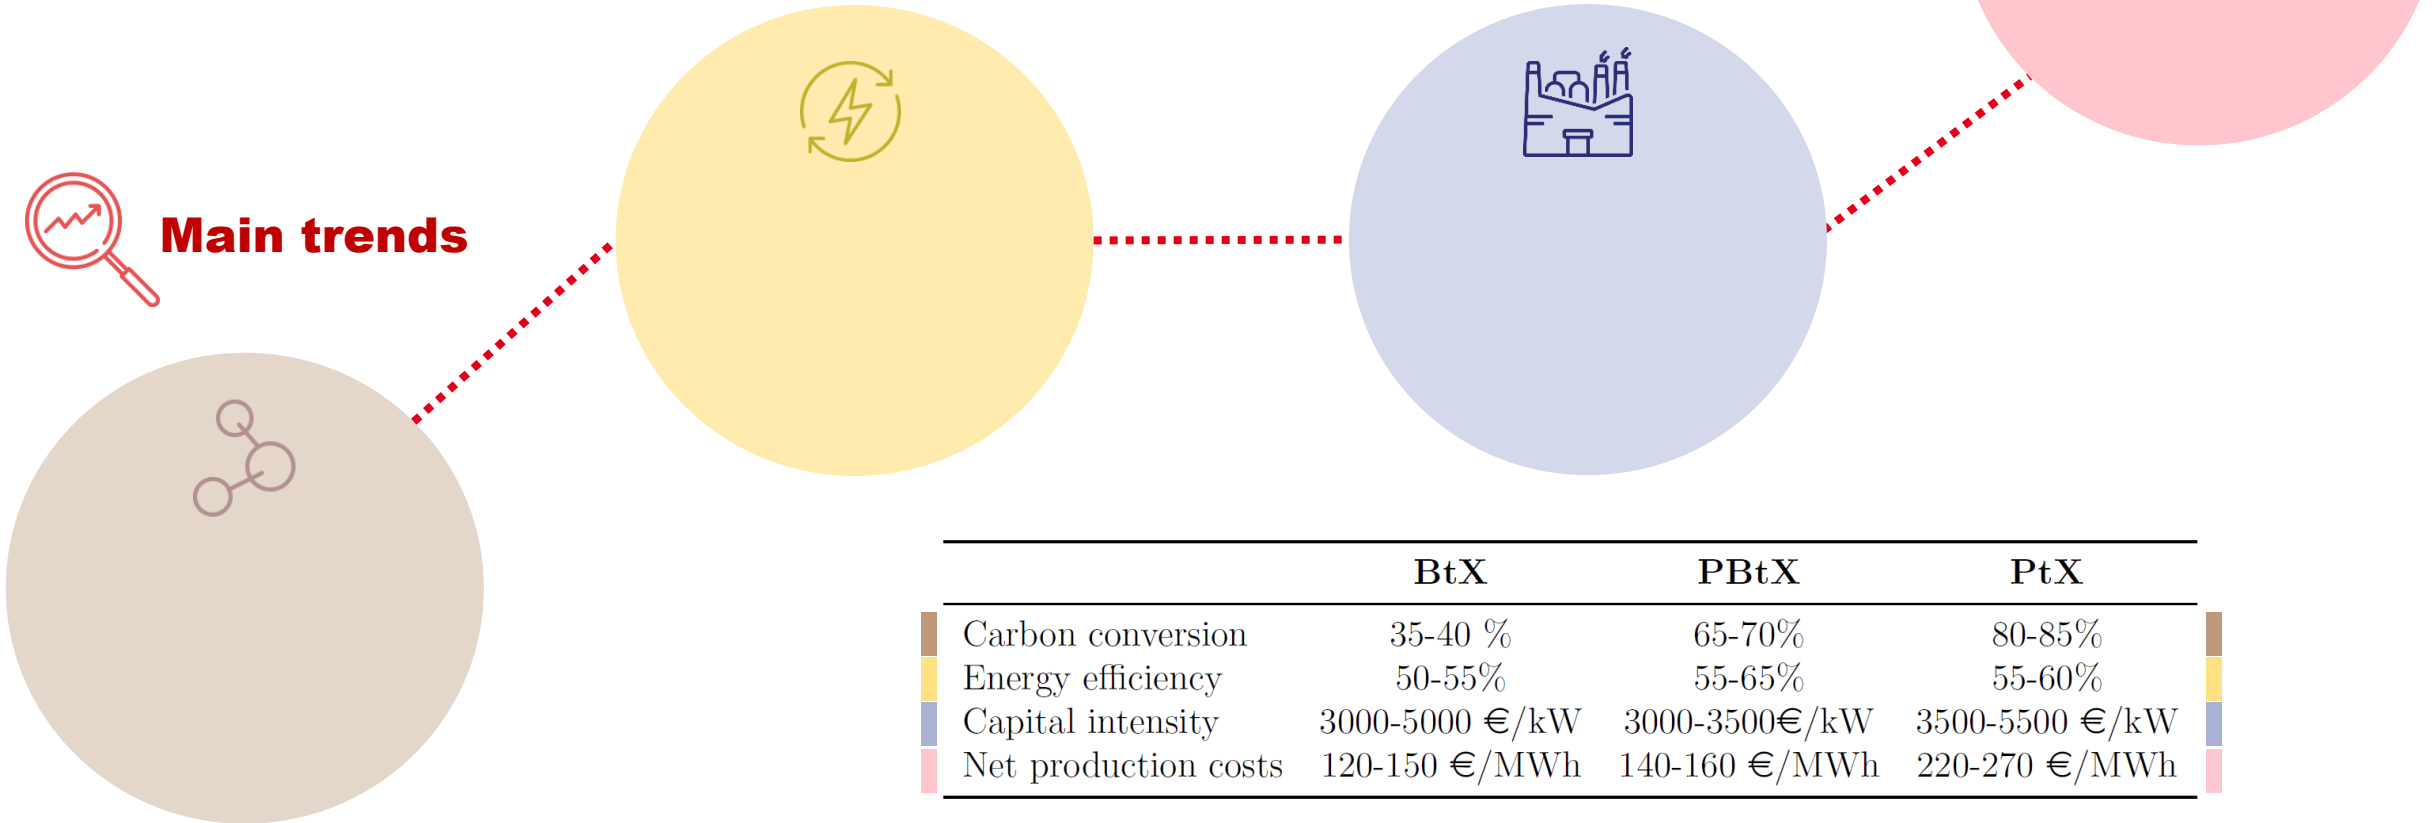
Main trends

| | BtX | PBtX | PtX |
|---|---|---|---|
| Carbon conversion | 35-40 % | 65-70% | 80-85% |
| Energy efficiency | 50-55% | 55-65% | 55-60% |
| Capital intensity | 3000-5000 €/kW | 3000-3500€/kW | 3500-5500 €/kW |
| Net production costs | 120-150 €/MWh | 140-160 €/MWh | 220-270 €/MWh |